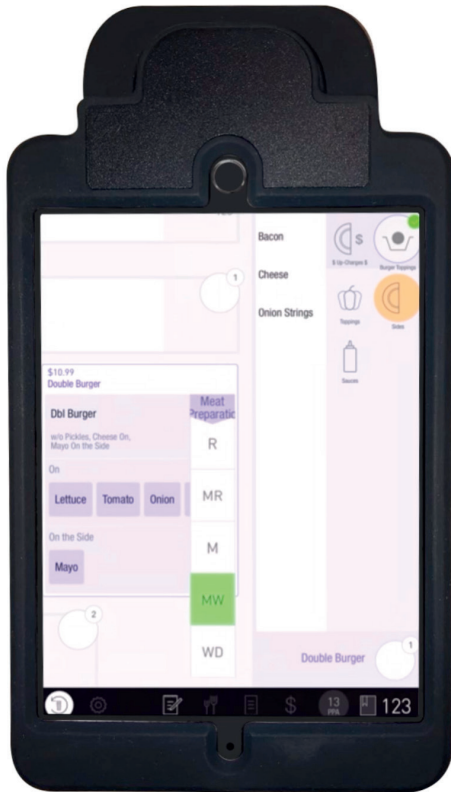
Bacon

Cheese

Onion Strings

$ Up Charges $

Burger Toppings

Toppings

Sides

Sauces

1

$10.99
Double Burger

Dbl Burger

w/o Pickles, Cheese On, Mayo On the Side

On

Lettuce

Tomato

Onion

On the Side

Mayo

Meat Preparatic

R

MR

M

MW

WD

2

Double Burger

1

13

123